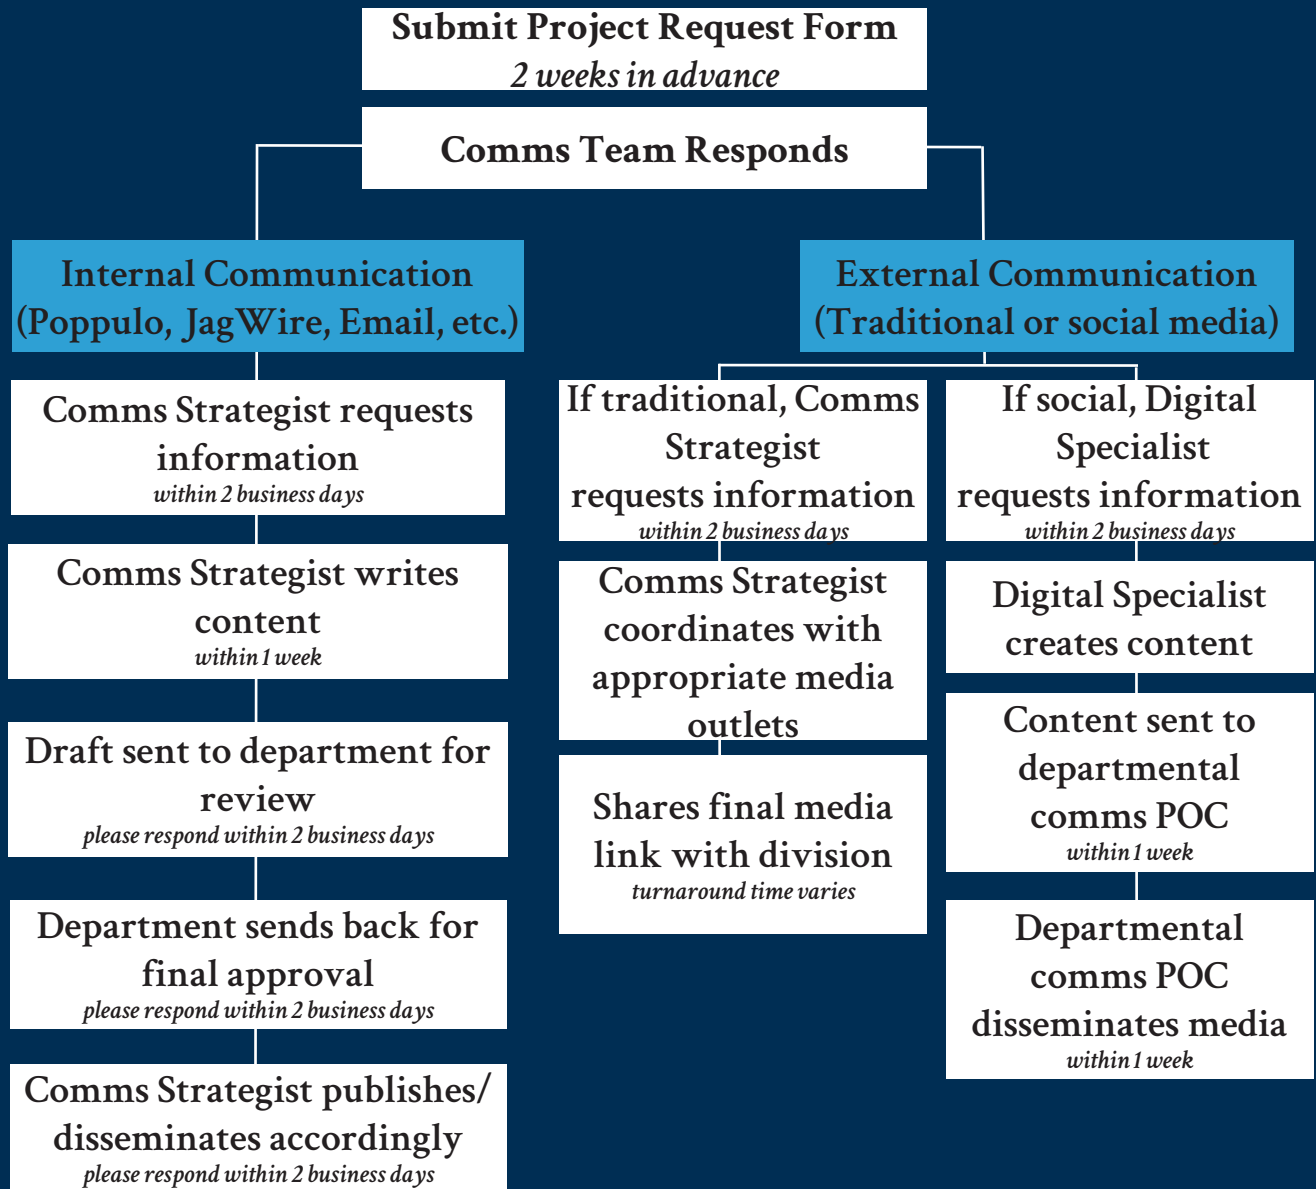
Submit Project Request Form
*2 weeks in advance*

Comms Team Responds

Internal Communication (Poppulo, JagWire, Email, etc.)

Comms Strategist requests information
*within 2 business days*

Comms Strategist writes content
*within 1 week*

Draft sent to department for review
*please respond within 2 business days*

Department sends back for final approval
*please respond within 2 business days*

Comms Strategist publishes/ disseminates accordingly
*please respond within 2 business days*

External Communication (Traditional or social media)

If traditional, Comms Strategist requests information
*within 2 business days*

Comms Strategist coordinates with appropriate media outlets

Shares final media link with division
*turnaround time varies*

If social, Digital Specialist requests information
*within 2 business days*

Digital Specialist creates content

Content sent to departmental comms POC
*within 1 week*

Departmental comms POC disseminates media
*within 1 week*